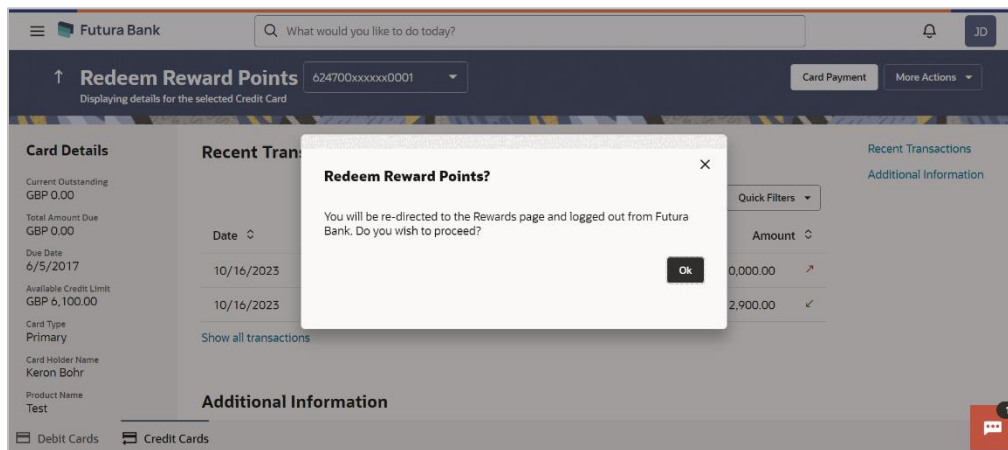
Futura Bank

What would you like to do today?

JD

Redeem Reward Points 624700xxxxxx0001

Displaying details for the selected Credit Card

Card Payment

More Actions

Card Details

Current Outstanding
GBP 0.00

Total Amount Due
GBP 0.00

Due Date
6/5/2017

Available Credit Limit
GBP 6,100.00

Card Type
Primary

Card Holder Name
Keron Bohr

Product Name
Test

Recent Trans

Quick Filters

Date

Amount

10/16/2023

0,000.00

10/16/2023

2,900.00

Show all transactions

Additional Information

Recent Transactions

Additional Information

Redeem Reward Points?

You will be re-directed to the Rewards page and logged out from Futura Bank. Do you wish to proceed?

Ok

Debit Cards

Credit Cards